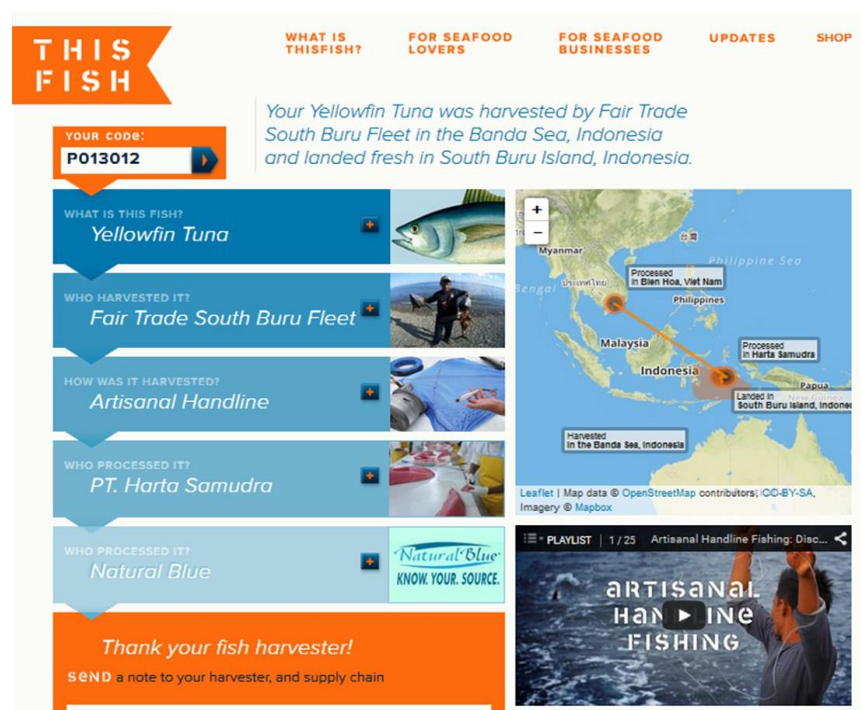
THIS FISH

WHAT IS THISFISH?
FOR SEAFOOD LOVERS
FOR SEAFOOD BUSINESSES
UPDATES
SHOP

YOUR CODE:
P013012

Your Yellowfin Tuna was harvested by Fair Trade South Buru Fleet in the Banda Sea, Indonesia and landed fresh in South Buru Island, Indonesia.

WHAT IS THIS FISH?
Yellowfin Tuna

WHO HARVESTED IT?
Fair Trade South Buru Fleet

HOW WAS IT HARVESTED?
Artisanal Handline

WHO PROCESSED IT?
PT. Harta Samudra

WHO PROCESSED IT?
Natural Blue

Natural Blue
KNOW. YOUR. SOURCE.

+
−
Myanmar
Philippine Sea
Bengal
ประเทศไทย
Processed in Bien Hoa, Viet Nam
Philippines
Malaysia
Processed in Harta Samudra
Indonesia
Papua
Landed in South Buru Island, Indonesia
Harvested in the Banda Sea, Indonesia

Leaflet | Map data © OpenStreetMap contributors, CC-BY-SA, Imagery © Mapbox

PLAYLIST 1 / 25 Artisanal Handline Fishing: Disc...

ARTISANAL HAN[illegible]INE FISHING

Thank your fish harvester!
SEND a note to your harvester, and supply chain